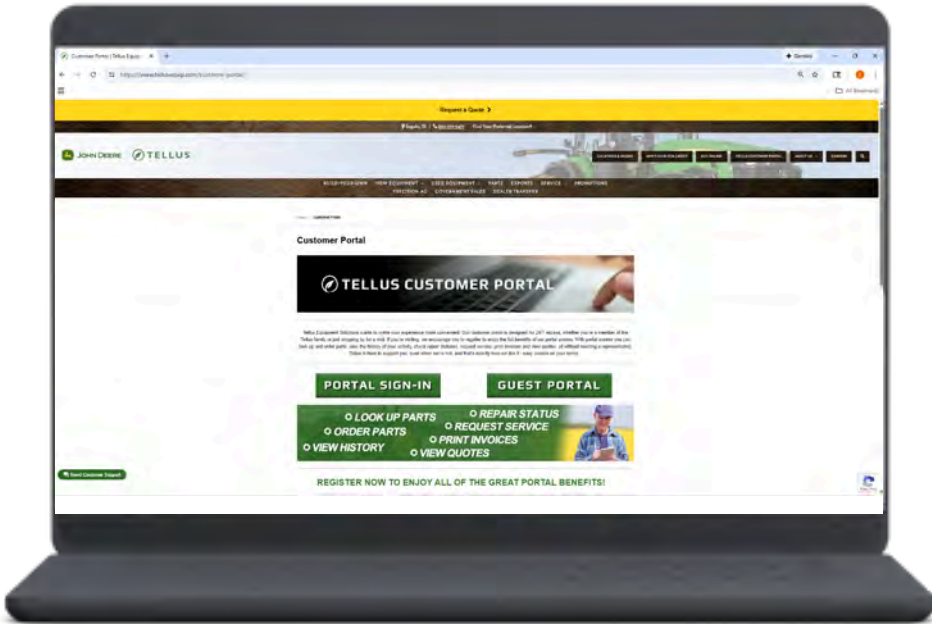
Customer Portal | Tellus Equip... ×   +

https://www.tellusequip.com/customer-portal/

All Bookmarks

Request a Quote ›

Find Your Preferred Location

JOHN DEERE   TELLUS

BUILD YOUR OWN   NEW EQUIPMENT   USED EQUIPMENT   PARTS   EXPORTS   SERVICE   PROMOTIONS
PRECISION AG   GOVERNMENT SALES   DEALER TRANSFER

Customer Portal

TELLUS CUSTOMER PORTAL

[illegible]

PORTAL SIGN-IN   GUEST PORTAL

LOOK UP PARTS
REPAIR STATUS
ORDER PARTS
REQUEST SERVICE
PRINT INVOICES
VIEW HISTORY
VIEW QUOTES

REGISTER NOW TO ENJOY ALL OF THE GREAT PORTAL BENEFITS!

Text Customer Support